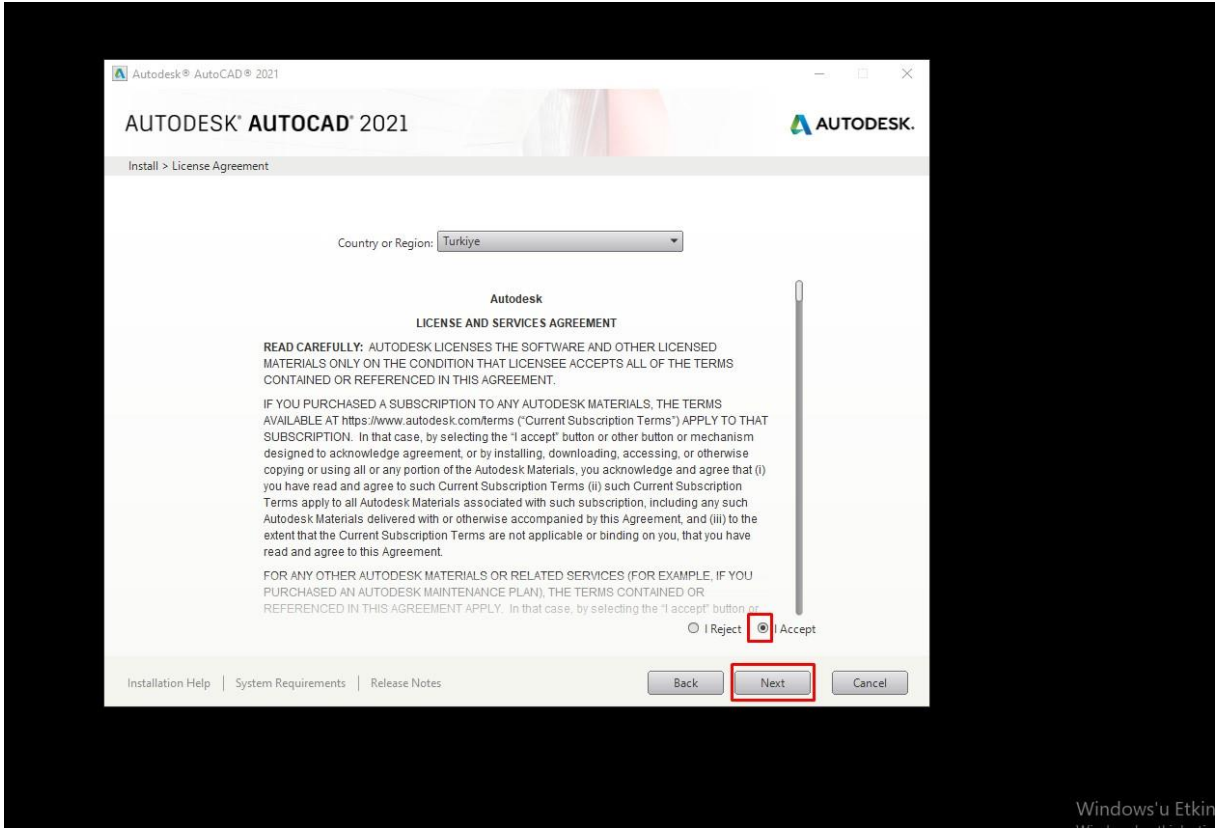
Autodesk® AutoCAD® 2021

AUTODESK® AUTOCAD® 2021

AUTODESK.

Install > License Agreement

Country or Region: Turkiye

Autodesk

LICENSE AND SERVICES AGREEMENT

READ CAREFULLY: AUTODESK LICENSES THE SOFTWARE AND OTHER LICENSED MATERIALS ONLY ON THE CONDITION THAT LICENSEE ACCEPTS ALL OF THE TERMS CONTAINED OR REFERENCED IN THIS AGREEMENT.

IF YOU PURCHASED A SUBSCRIPTION TO ANY AUTODESK MATERIALS, THE TERMS AVAILABLE AT https://www.autodesk.com/terms ("Current Subscription Terms") APPLY TO THAT SUBSCRIPTION. In that case, by selecting the "I accept" button or other button or mechanism designed to acknowledge agreement, or by installing, downloading, accessing, or otherwise copying or using all or any portion of the Autodesk Materials, you acknowledge and agree that (i) you have read and agree to such Current Subscription Terms (ii) such Current Subscription Terms apply to all Autodesk Materials associated with such subscription, including any such Autodesk Materials delivered with or otherwise accompanied by this Agreement, and (iii) to the extent that the Current Subscription Terms are not applicable or binding on you, that you have read and agree to this Agreement.

FOR ANY OTHER AUTODESK MATERIALS OR RELATED SERVICES (FOR EXAMPLE, IF YOU PURCHASED AN AUTODESK MAINTENANCE PLAN), THE TERMS CONTAINED OR REFERENCED IN THIS AGREEMENT APPLY. In that case, by selecting the "I accept" button or

I Reject I Accept

Installation Help | System Requirements | Release Notes

Back Next Cancel

Windows'u Etkin